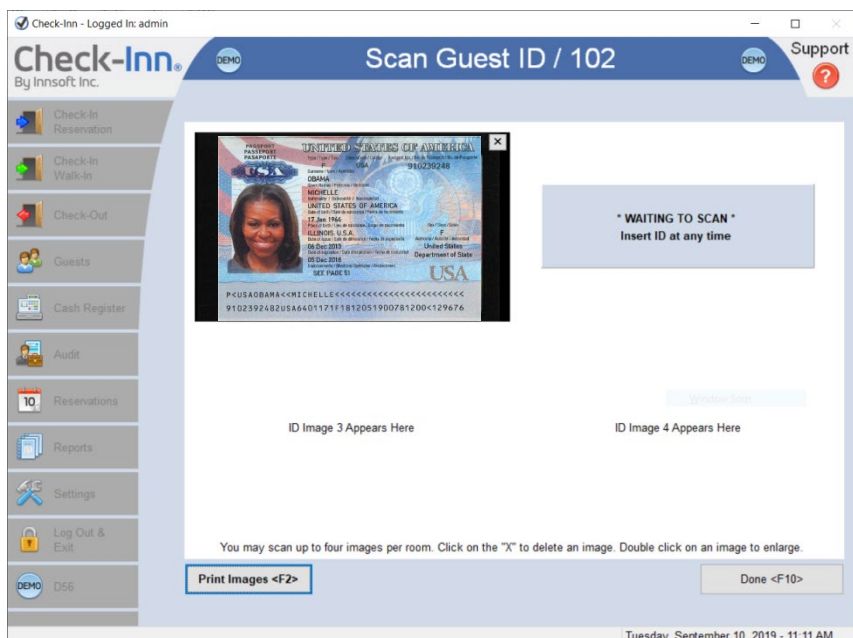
Check-Inn - Logged In: admin

Check-Inn
By Innsoft Inc.

DEMO

Scan Guest ID / 102

DEMO

Support

Check-In Reservation

Check-In Walk-In

Check-Out

Guests

Cash Register

Audit

10

Reservations

Reports

Settings

Log Out & Exit

DEMO D56

PASSPORT
PASSEPORT
PASAPORTE

UNITED STATES OF AMERICA

USA

910239248

OBAMA
MICHELLE
UNITED STATES OF AMERICA
17 Jan 1964
ILLINOIS, U.S.A.
F
06 Dec 2013
United States
Department of State
05 Dec 2018
SEE PAGE 51

USA

P<USAOBAMA<<MICHELLE<<<<<<<<<<<<<<<<<<<<<<<<<
9102392482USA6401171F1812051900781200<129676

×

* WAITING TO SCAN *
Insert ID at any time

ID Image 3 Appears Here

ID Image 4 Appears Here

You may scan up to four images per room. Click on the "X" to delete an image. Double click on an image to enlarge.

Print Images <F2>

Done <F10>

Tuesday, September 10, 2019 - 11:11 AM